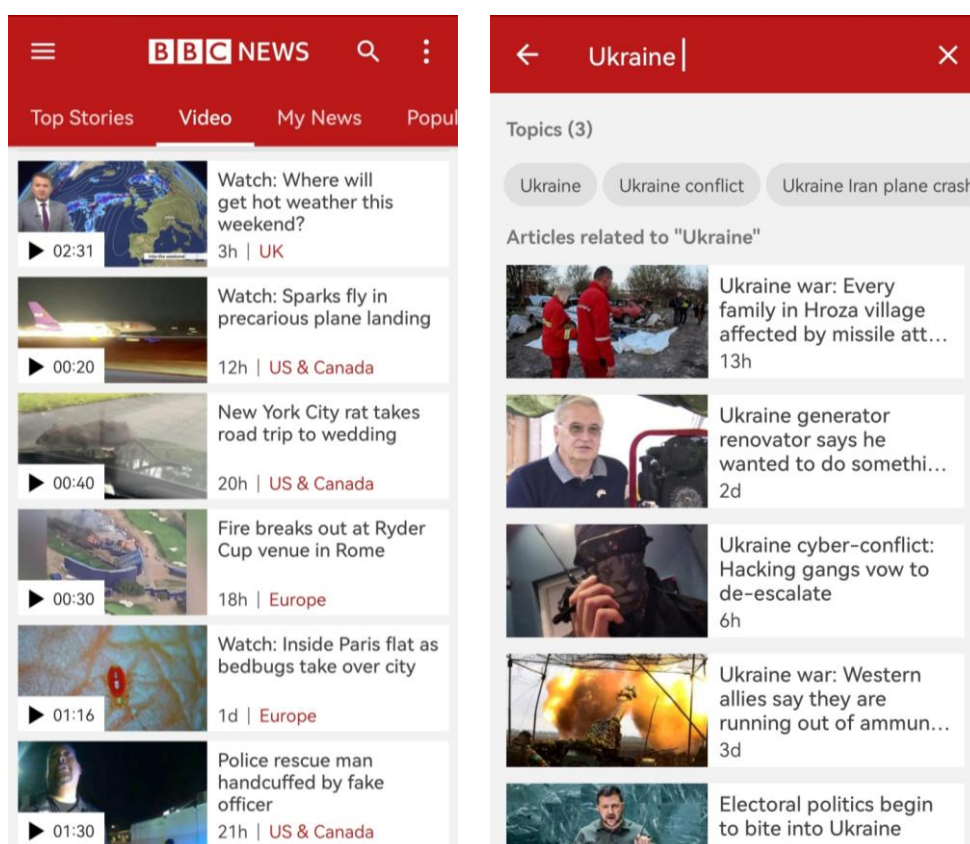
BBC NEWS

Top Stories Video My News Popul

02:31
Watch: Where will get hot weather this weekend?
3h | UK

00:20
Watch: Sparks fly in precarious plane landing
12h | US & Canada

00:40
New York City rat takes road trip to wedding
20h | US & Canada

00:30
Fire breaks out at Ryder Cup venue in Rome
18h | Europe

01:16
Watch: Inside Paris flat as bedbugs take over city
1d | Europe

01:30
Police rescue man handcuffed by fake officer
21h | US & Canada

Ukraine

Topics (3)

Ukraine Ukraine conflict Ukraine Iran plane crash

Articles related to "Ukraine"

Ukraine war: Every family in Hroza village affected by missile att…
13h

Ukraine generator renovator says he wanted to do somethi…
2d

Ukraine cyber-conflict: Hacking gangs vow to de-escalate
6h

Ukraine war: Western allies say they are running out of ammun…
3d

Electoral politics begin to bite into Ukraine